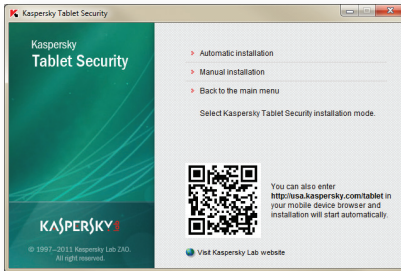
Kaspersky Tablet Security

Kaspersky
Tablet Security

KASPERSKY

© 1997–2011 Kaspersky Lab ZAO. All right reserved.

Automatic installation

Manual installation

Back to the main menu

Select Kaspersky Tablet Security installation mode.

You can also enter http://usa.kaspersky.com/tablet in your mobile device browser and installation will start automatically.

Visit Kaspersky Lab website